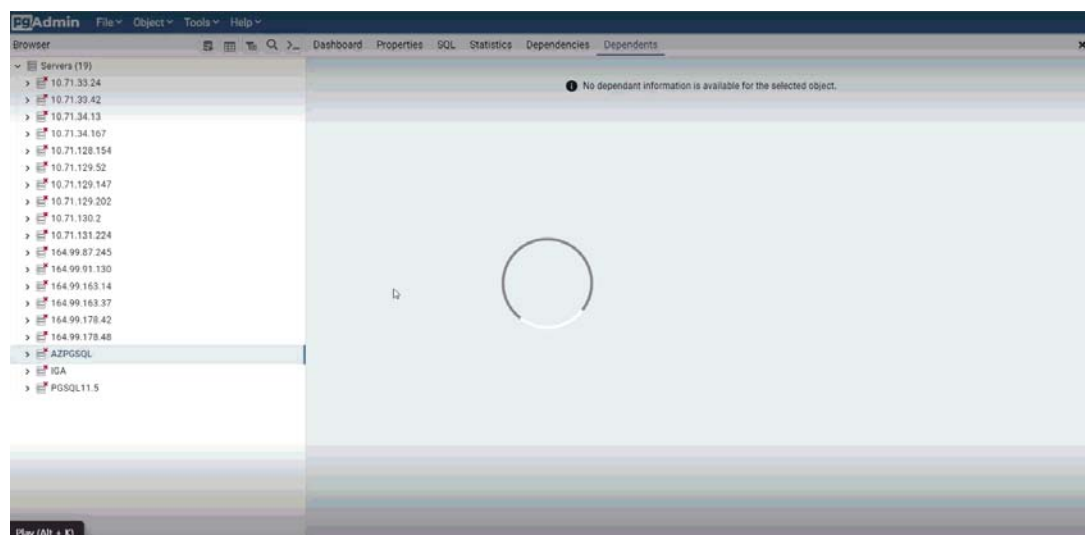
PgAdmin File Object Tools Help

Browser

Dashboard Properties SQL Statistics Dependencies Dependents

Servers (19)
10.71.33.24
10.71.33.42
10.71.34.13
10.71.34.167
10.71.128.154
10.71.129.52
10.71.129.147
10.71.129.202
10.71.130.2
10.71.131.224
164.99.87.245
164.99.91.130
164.99.163.14
164.99.163.37
164.99.178.42
164.99.178.48
AZPGSQL
IGA
PGSQL11.5

No dependant information is available for the selected object.

Play (Alt + K)